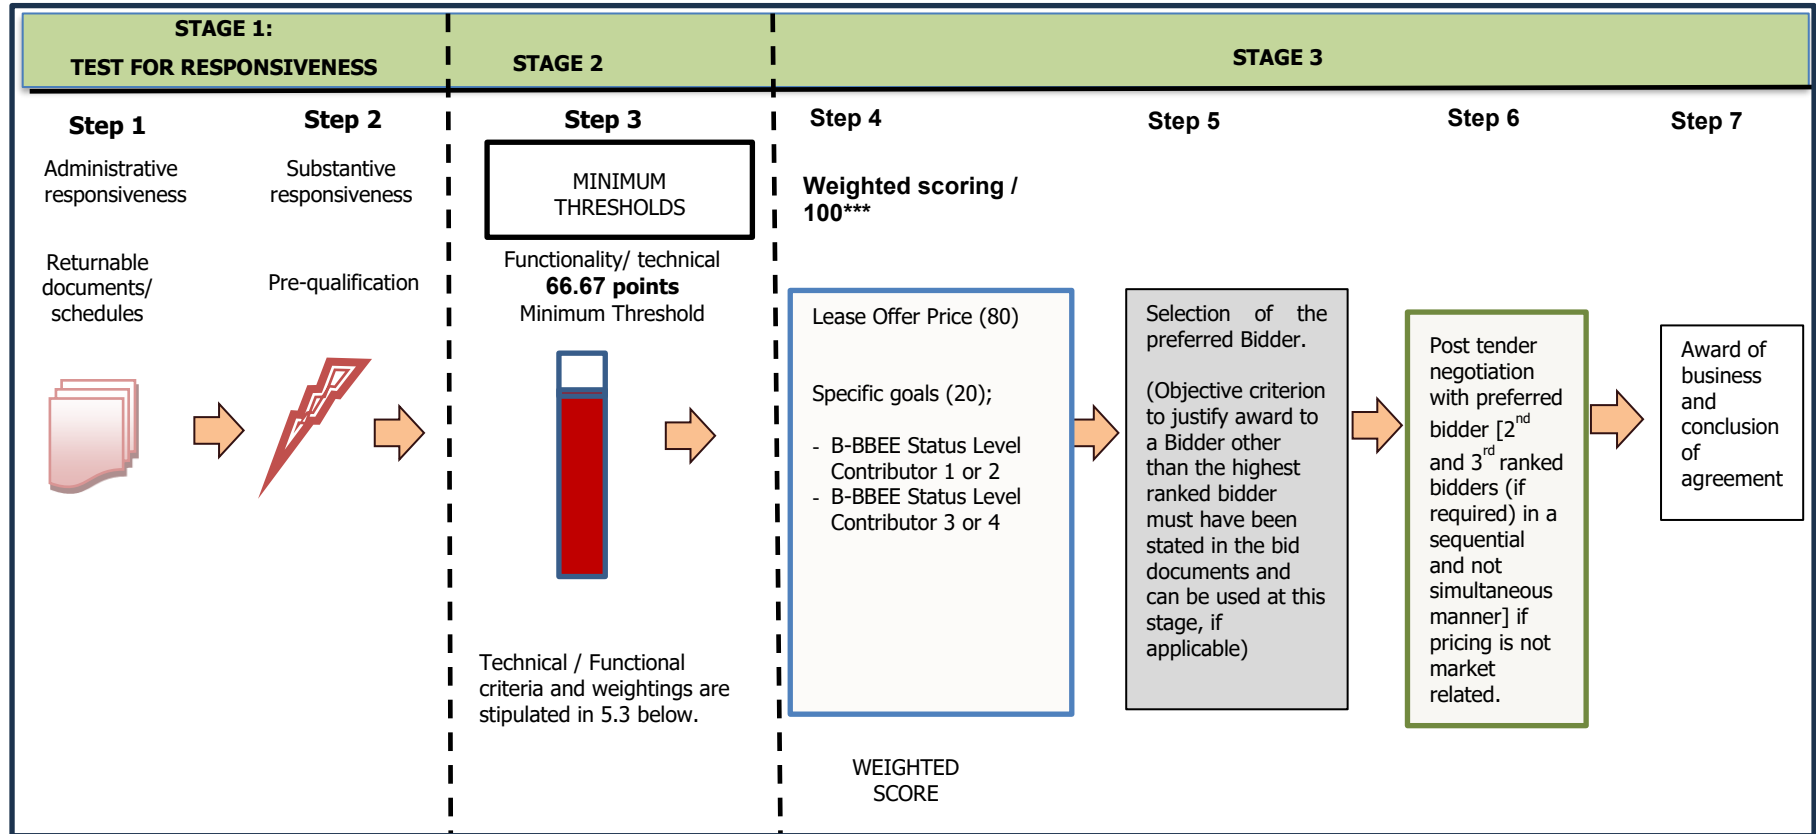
STAGE 1:
TEST FOR RESPONSIVENESS

STAGE 2

STAGE 3

Step 1
Administrative responsiveness

Returnable documents/ schedules

Step 2
Substantive responsiveness

Pre-qualification

Step 3
MINIMUM THRESHOLDS

Functionality/ technical
**66.67 points**
Minimum Threshold

Technical / Functional criteria and weightings are stipulated in 5.3 below.

Step 4
Weighted scoring / 100***

Lease Offer Price (80)

Specific goals (20);

- B-BBEE Status Level Contributor 1 or 2
- B-BBEE Status Level Contributor 3 or 4

WEIGHTED SCORE

Step 5
Selection of the preferred Bidder.

(Objective criterion to justify award to a Bidder other than the highest ranked bidder must have been stated in the bid documents and can be used at this stage, if applicable)

Step 6
Post tender negotiation with preferred bidder [$2^{nd}$ and $3^{rd}$ ranked bidders (if required) in a sequential and not simultaneous manner] if pricing is not market related.

Step 7
Award of business and conclusion of agreement